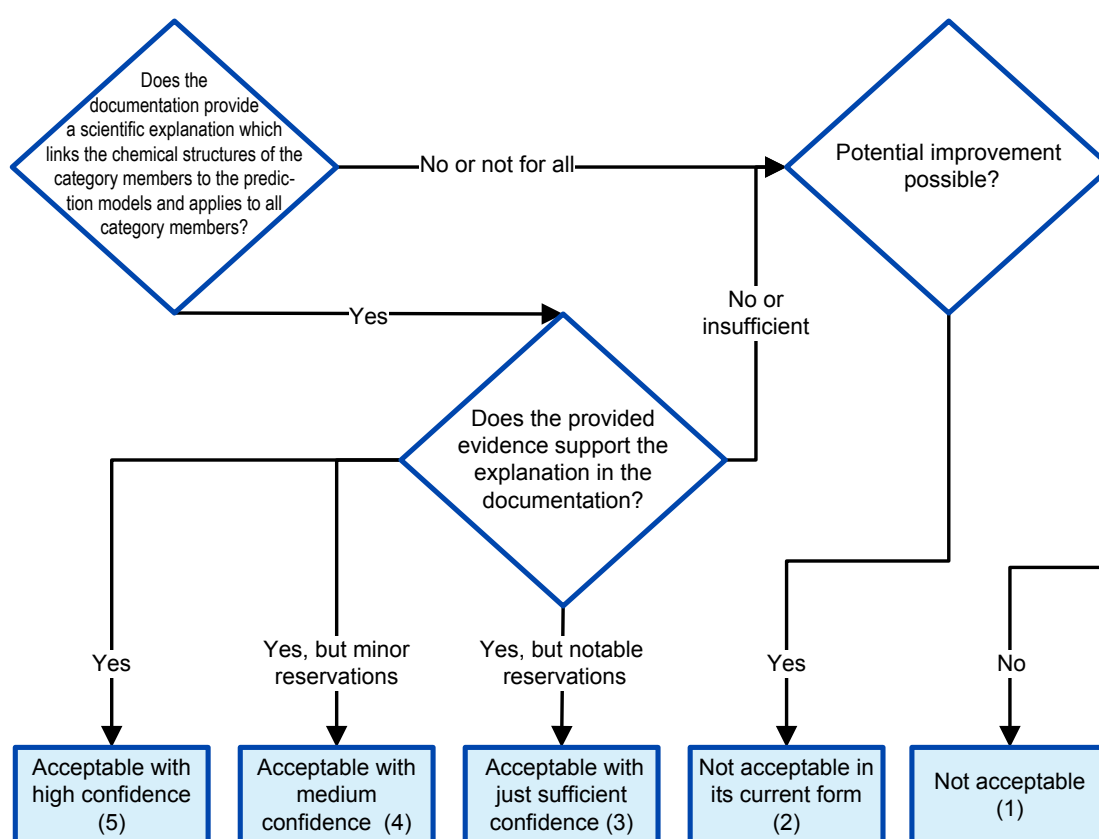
Does the documentation provide a scientific explanation which links the chemical structures of the category members to the prediction models and applies to all category members?

No or not for all

Potential improvement possible?

Yes

No or insufficient

Does the provided evidence support the explanation in the documentation?

Yes

Yes, but minor reservations

Yes, but notable reservations

Yes

No

Acceptable with high confidence (5)

Acceptable with medium confidence (4)

Acceptable with just sufficient confidence (3)

Not acceptable in its current form (2)

Not acceptable (1)